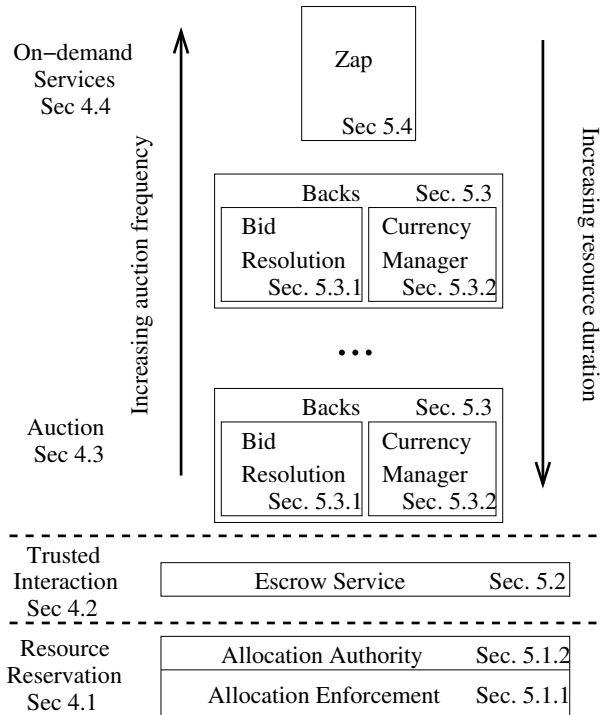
On−demand Services Sec 4.4

Increasing auction frequency

Zap
Sec 5.4

Increasing resource duration

Backs Sec. 5.3
Bid Resolution Sec. 5.3.1
Currency Manager Sec. 5.3.2

• • •

Auction Sec 4.3

Backs Sec. 5.3
Bid Resolution Sec. 5.3.1
Currency Manager Sec. 5.3.2

Trusted Interaction Sec 4.2

Escrow Service Sec. 5.2

Resource Reservation Sec 4.1

Allocation Authority Sec. 5.1.2
Allocation Enforcement Sec. 5.1.1